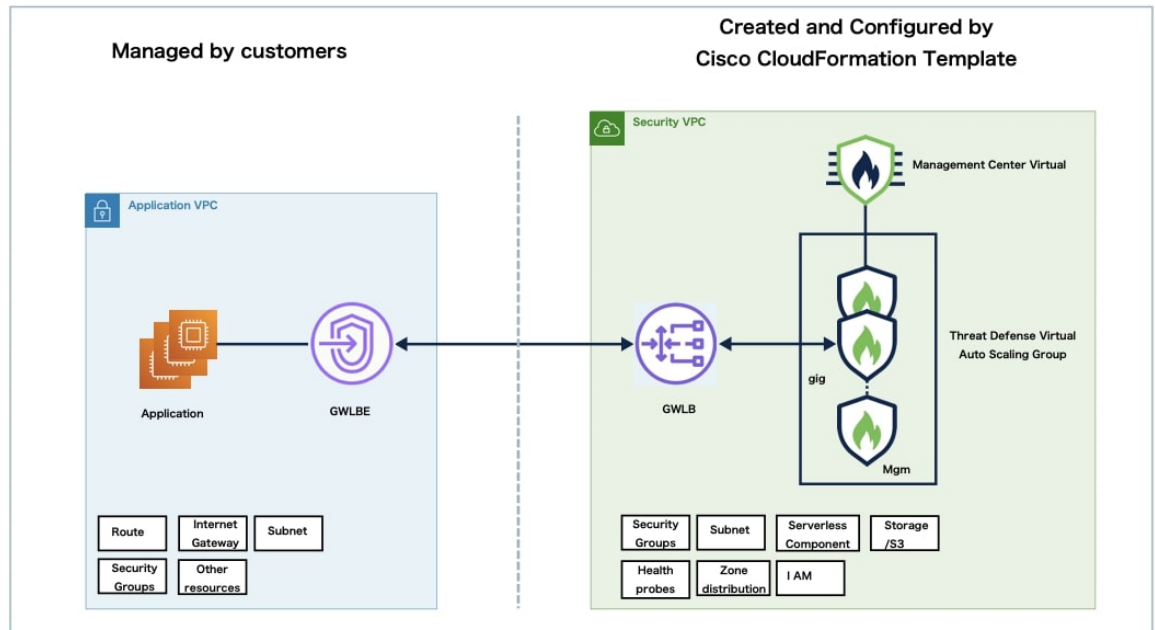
Managed by customers

Created and Configured by
Cisco CloudFormation Template

Application VPC

Application

GWLBE

Route

Internet Gateway

Subnet

Security Groups

Other resources

Security VPC

Management Center Virtual

Threat Defense Virtual Auto Scaling Group

GWLB

gig

Mgm

Security Groups

Subnet

Serverless Component

Storage /S3

Health probes

Zone distribution

I AM